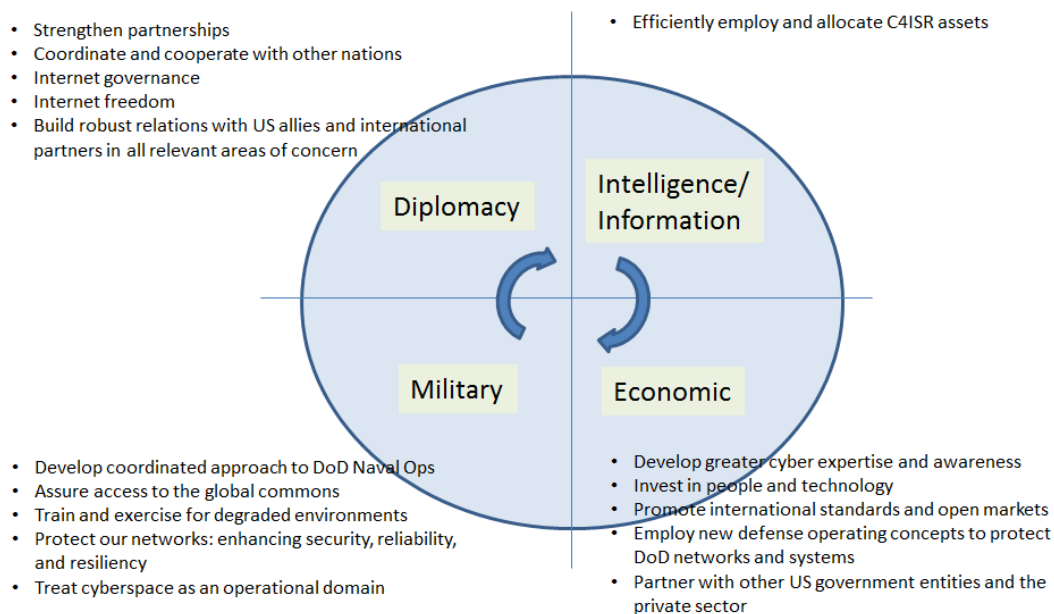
- Strengthen partnerships
- Coordinate and cooperate with other nations
- Internet governance
- Internet freedom
- Build robust relations with US allies and international partners in all relevant areas of concern

- Efficiently employ and allocate C4ISR assets

Diplomacy

Intelligence/ Information

Military

Economic

- Develop coordinated approach to DoD Naval Ops
- Assure access to the global commons
- Train and exercise for degraded environments
- Protect our networks: enhancing security, reliability, and resiliency
- Treat cyberspace as an operational domain

- Develop greater cyber expertise and awareness
- Invest in people and technology
- Promote international standards and open markets
- Employ new defense operating concepts to protect DoD networks and systems
- Partner with other US government entities and the private sector